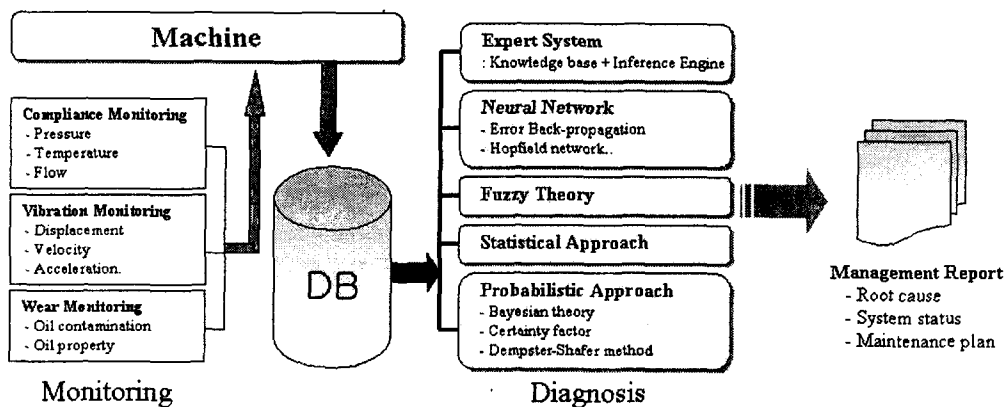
Machine

Compliance Monitoring
- Pressure
- Temperature
- Flow

Vibration Monitoring
- Displacement
- Velocity
- Acceleration.

Wear Monitoring
- Oil contamination
- Oil property

Monitoring

DB

Expert System
: Knowledge base + Inference Engine

Neural Network
- Error Back-propagation
- Hopfield network..

Fuzzy Theory

Statistical Approach

Probabilistic Approach
- Bayesian theory
- Certainty factor
- Dempster-Shafer method

Diagnosis

Management Report
- Root cause
- System status
- Maintenance plan